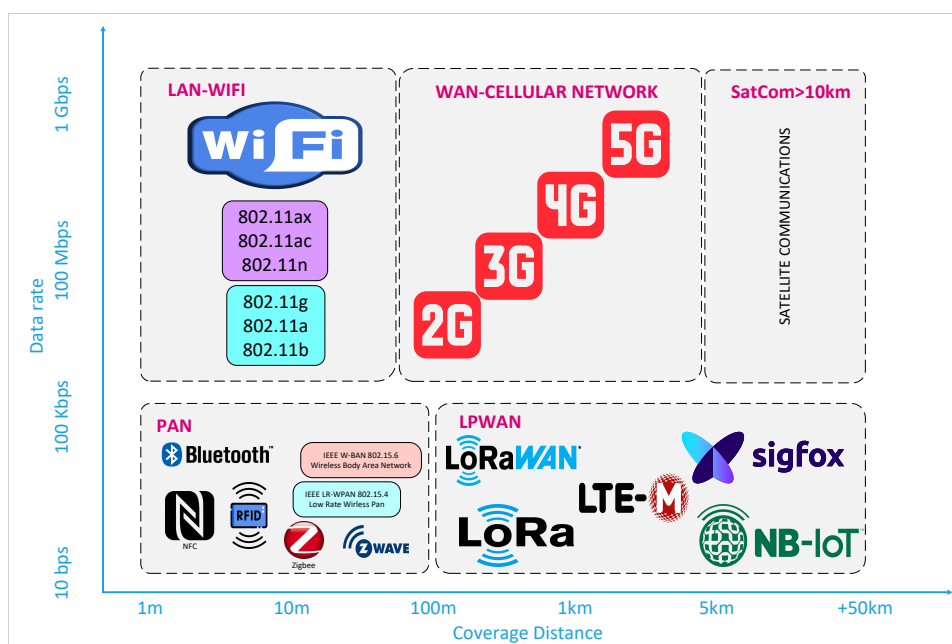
Data rate

1 Gbps

100 Mbps

100 Kbps

10 bps

LAN-WIFI

WiFi

802.11ax
802.11ac
802.11n

802.11g
802.11a
802.11b

WAN-CELLULAR NETWORK

5G

4G

3G

2G

SatCom>10km

SATELLITE COMMUNICATIONS

PAN

Bluetooth

IEEE W-BAN 802.15.6
Wireless Body Area Network

IEEE LR-WPAN 802.15.4
Low Rate Wireless Pan

NFC

RFID

Zigbee

ZWAVE

LPWAN

LoRaWAN

LTE-M

LoRa

sigfox

NB-IoT

1m

10m

100m

1km

5km

+50km

Coverage Distance